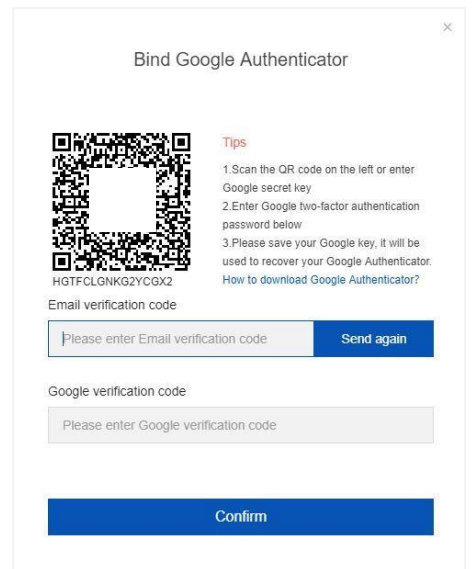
×

Bind Google Authenticator

HGTFCLGNKG2YCGX2

Tips

1.Scan the QR code on the left or enter Google secret key

2.Enter Google two-factor authentication password below

3.Please save your Google key, it will be used to recover your Google Authenticator.

How to download Google Authenticator?

Email verification code

Please enter Email verification code

Send again

Google verification code

Please enter Google verification code

Confirm